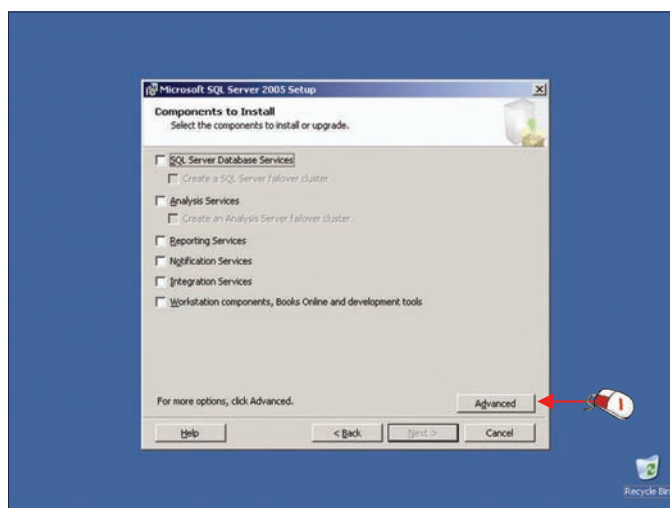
Microsoft SQL Server 2005 Setup

Components to Install
Select the components to install or upgrade.

SQL Server Database Services
Create a SQL Server failover cluster
Analysis Services
Create an Analysis Server failover cluster
Reporting Services
Notification Services
Integration Services
Workstation components, Books Online and development tools

For more options, click Advanced.

Advanced

Help

< Back

Next >

Cancel

Recycle Bin